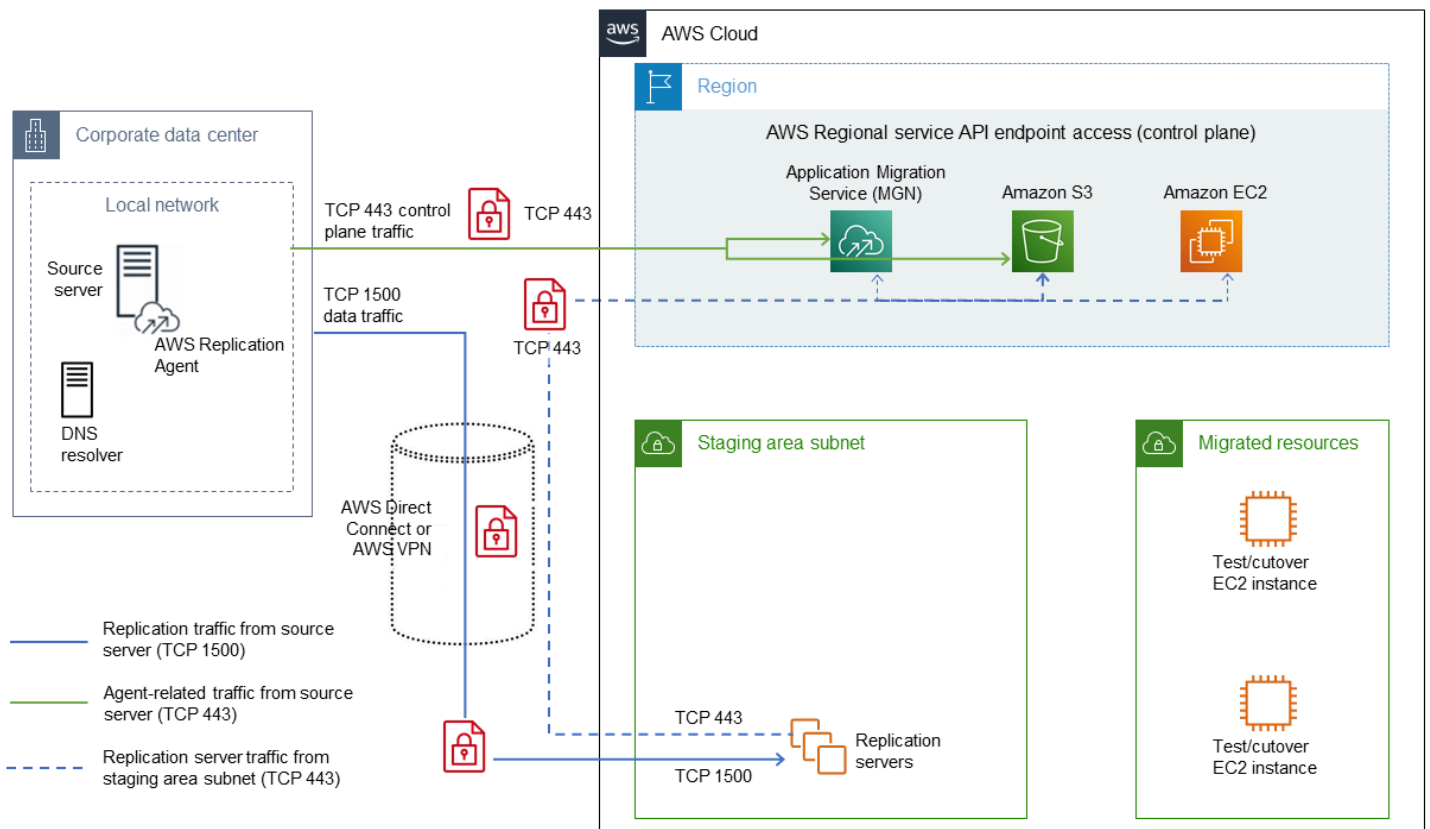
aws AWS Cloud

Region

AWS Regional service API endpoint access (control plane)

Application Migration Service (MGN)

Amazon S3

Amazon EC2

Corporate data center

Local network

Source server

AWS Replication Agent

DNS resolver

TCP 443 control plane traffic

TCP 443

TCP 1500 data traffic

TCP 443

AWS Direct Connect or AWS VPN

Staging area subnet

Migrated resources

Test/cutover EC2 instance

Test/cutover EC2 instance

TCP 443

Replication servers

TCP 1500

Replication traffic from source server (TCP 1500)

Agent-related traffic from source server (TCP 443)

Replication server traffic from staging area subnet (TCP 443)